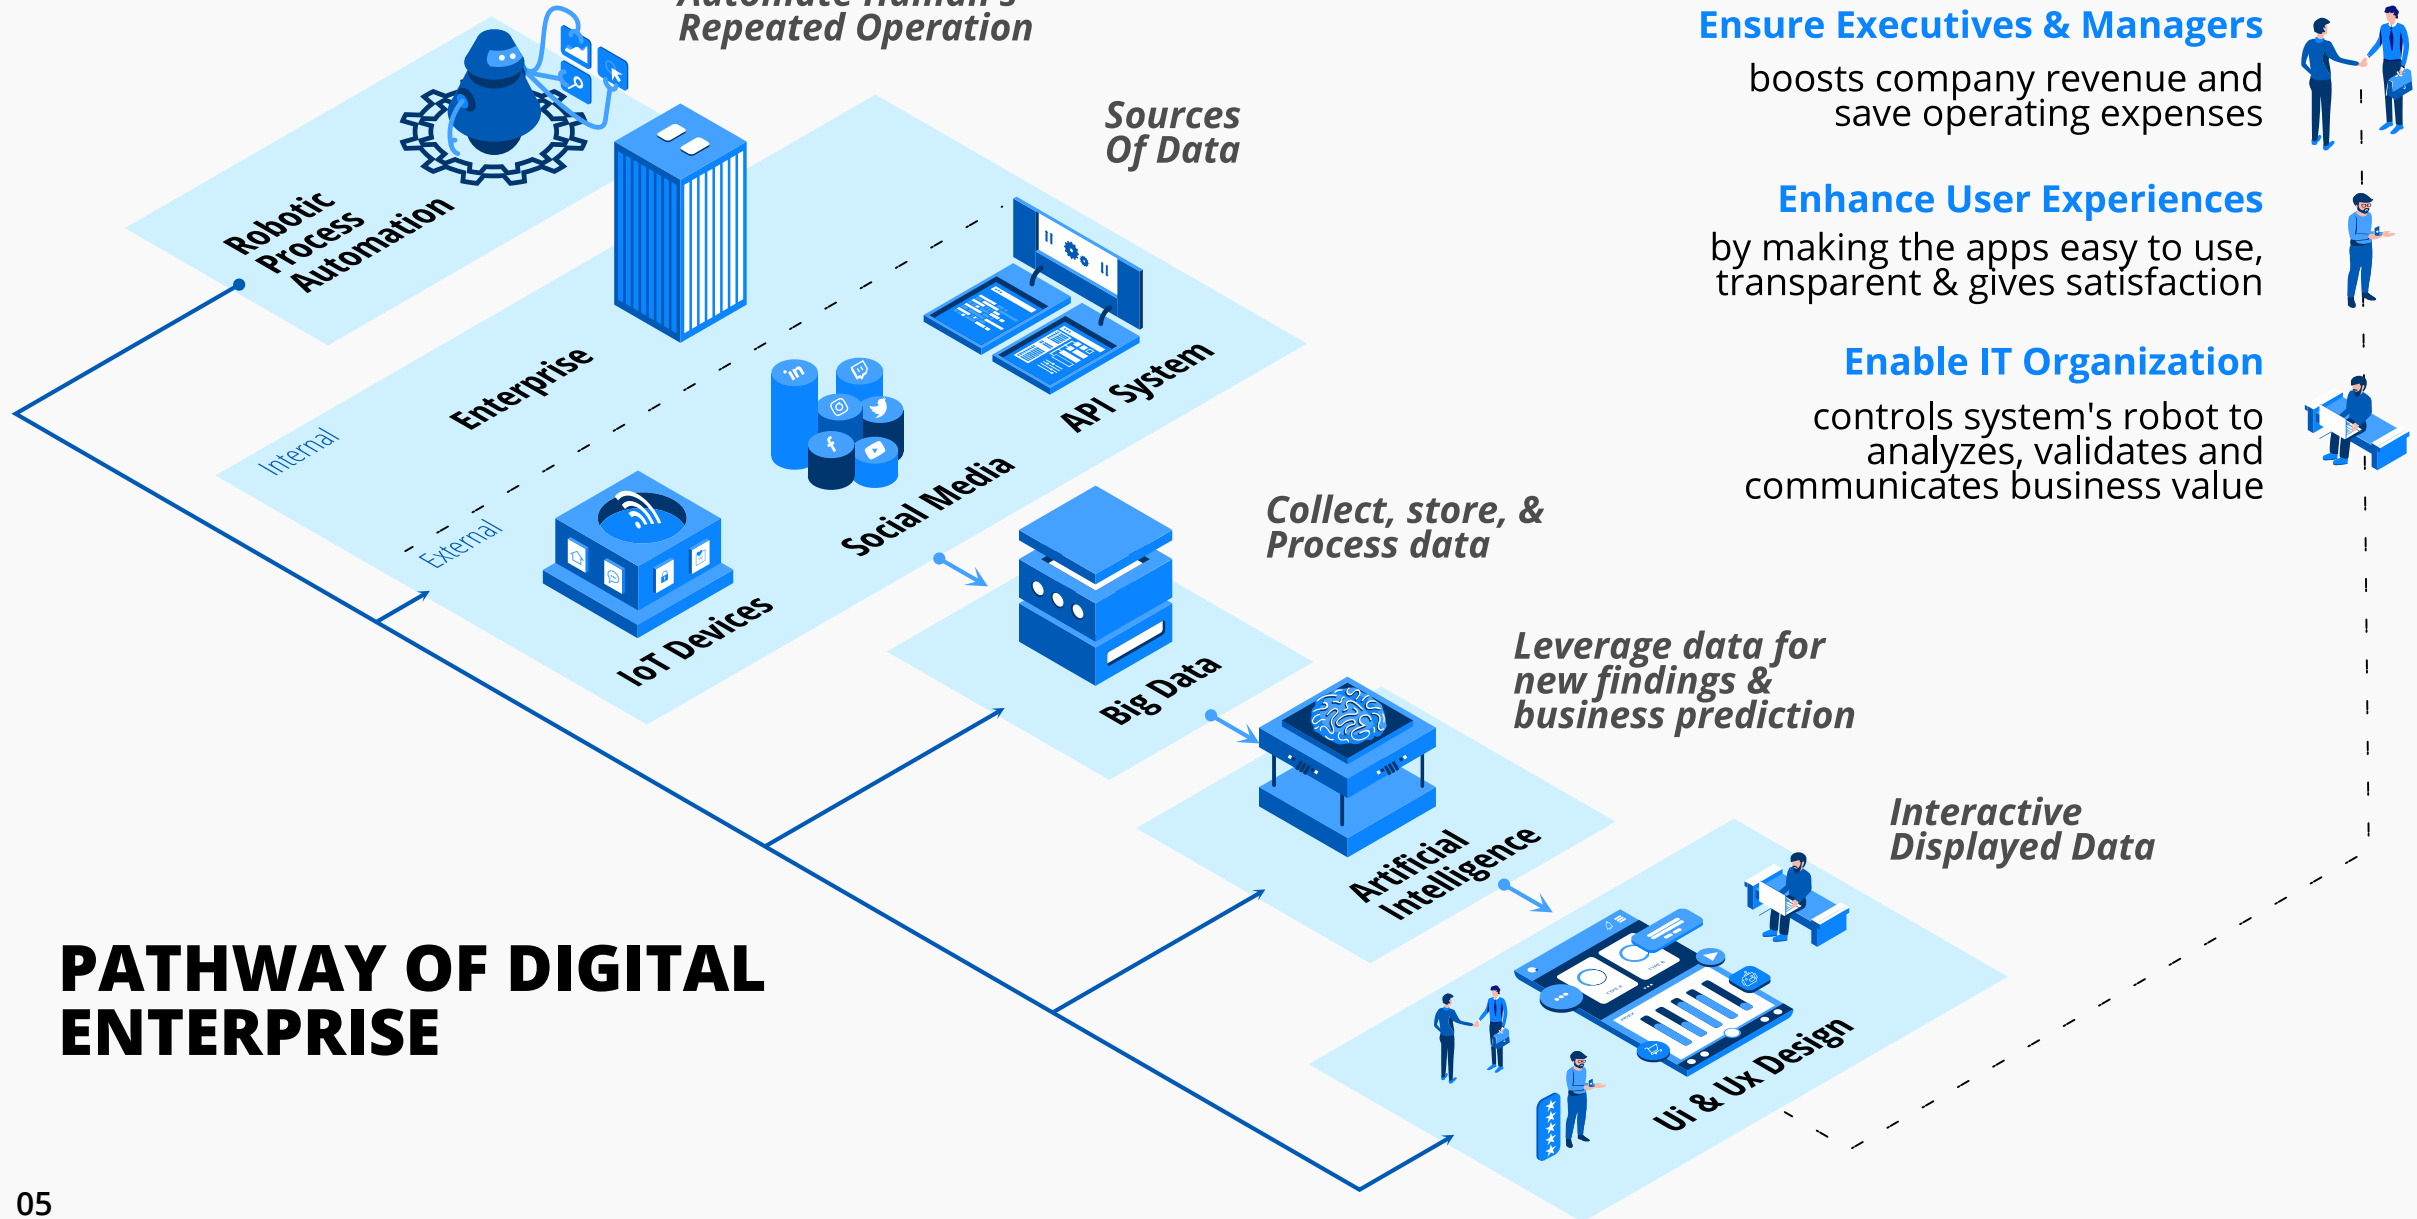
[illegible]
Repeated Operation

Robotic Process Automation

Sources Of Data

Enterprise

API System

Internal

External

Social Media

IoT Devices

Collect, store, & Process data

Big Data

Leverage data for new findings & business prediction

Artificial Intelligence

Interactive Displayed Data

Ui & Ux Design

Ensure Executives & Managers

boosts company revenue and save operating expenses

Enhance User Experiences

by making the apps easy to use, transparent & gives satisfaction

Enable IT Organization

controls system's robot to analyzes, validates and communicates business value

PATHWAY OF DIGITAL ENTERPRISE

05